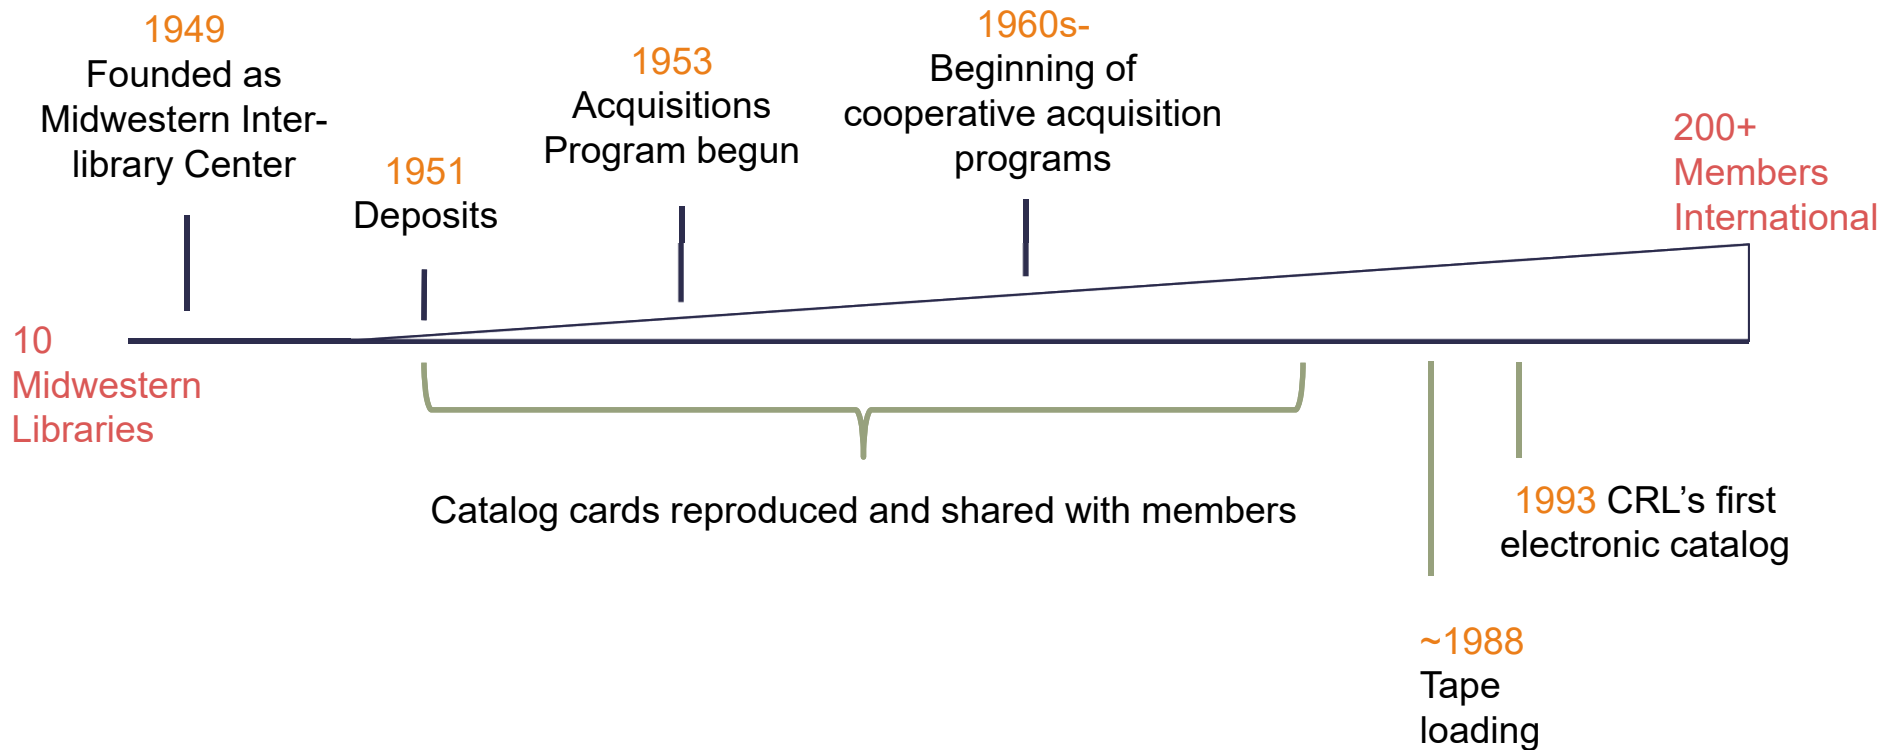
1949
Founded as Midwestern Inter-library Center

1951
Deposits

1953
Acquisitions Program begun

1960s-
Beginning of cooperative acquisition programs

200+
Members
International

10
Midwestern
Libraries

Catalog cards reproduced and shared with members

1993 CRL's first electronic catalog

~1988
Tape loading